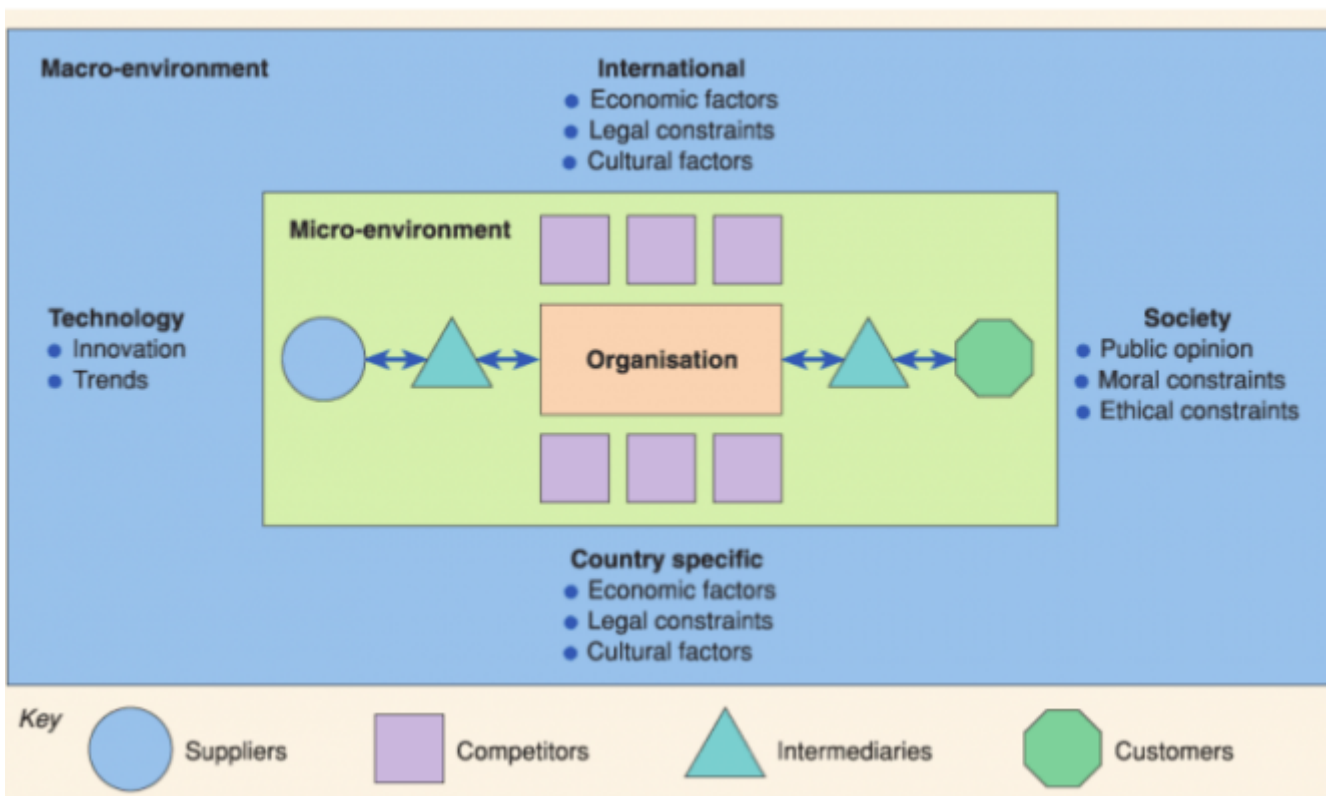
Macro-environment

International
- Economic factors
- Legal constraints
- Cultural factors

Micro-environment

Technology
- Innovation
- Trends

Organisation

Society
- Public opinion
- Moral constraints
- Ethical constraints

Country specific
- Economic factors
- Legal constraints
- Cultural factors

Key
Suppliers
Competitors
Intermediaries
Customers